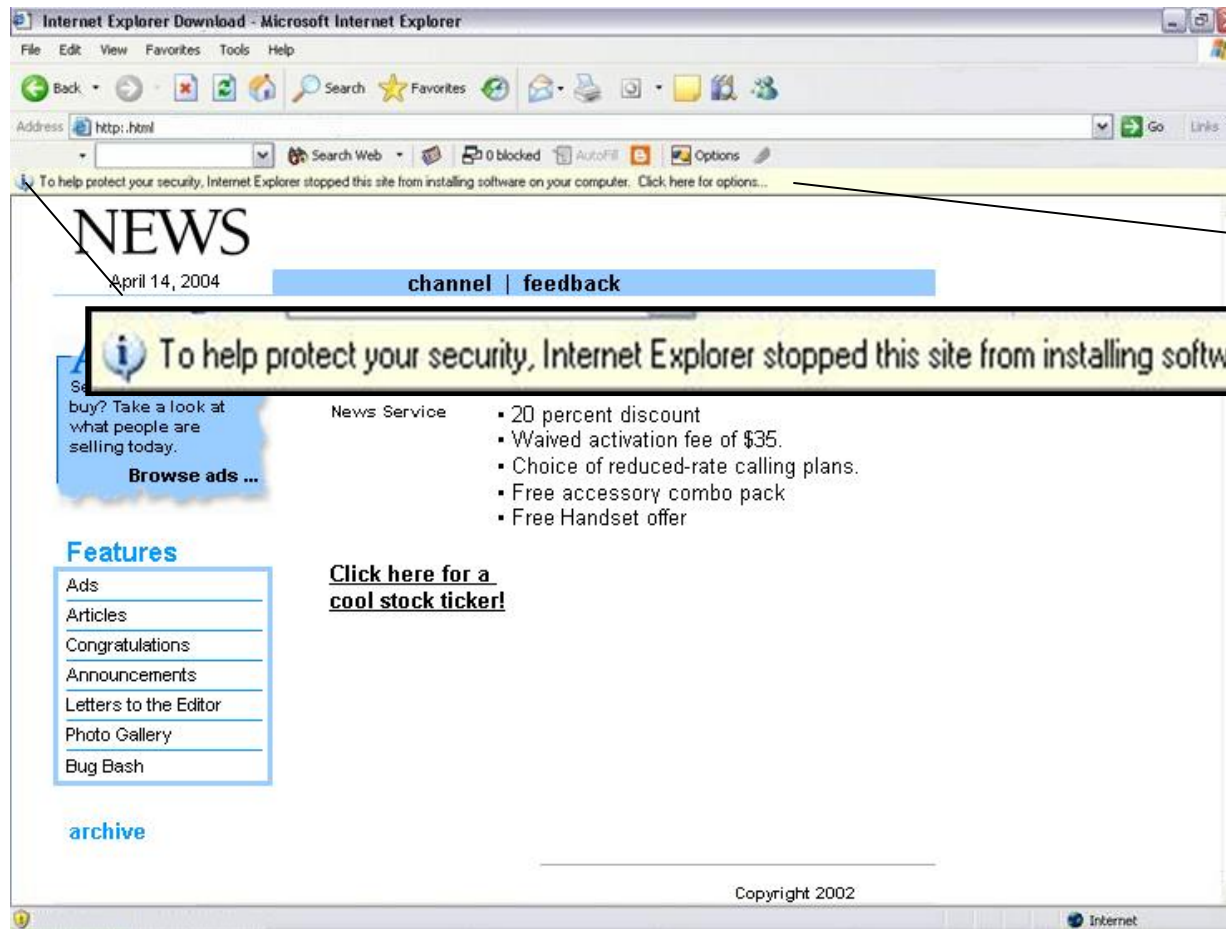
Internet Explorer Download - Microsoft Internet Explorer

File Edit View Favorites Tools Help

Back Search Favorites

Address http: .html Go Links

Search Web 0 blocked AutoFill Options

To help protect your security, Internet Explorer stopped this site from installing software on your computer. Click here for options...

NEWS

April 14, 2004

channel | feedback

To help protect your security, Internet Explorer stopped this site from installing softw

A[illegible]
Se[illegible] buy? Take a look at what people are selling today.

Browse ads ...

News Service

- 20 percent discount
- Waived activation fee of $35.
- Choice of reduced-rate calling plans.
- Free accessory combo pack
- Free Handset offer

Features

Ads
Articles
Congratulations
Announcements
Letters to the Editor
Photo Gallery
Bug Bash

Click here for a cool stock ticker!

archive

Copyright 2002

Internet